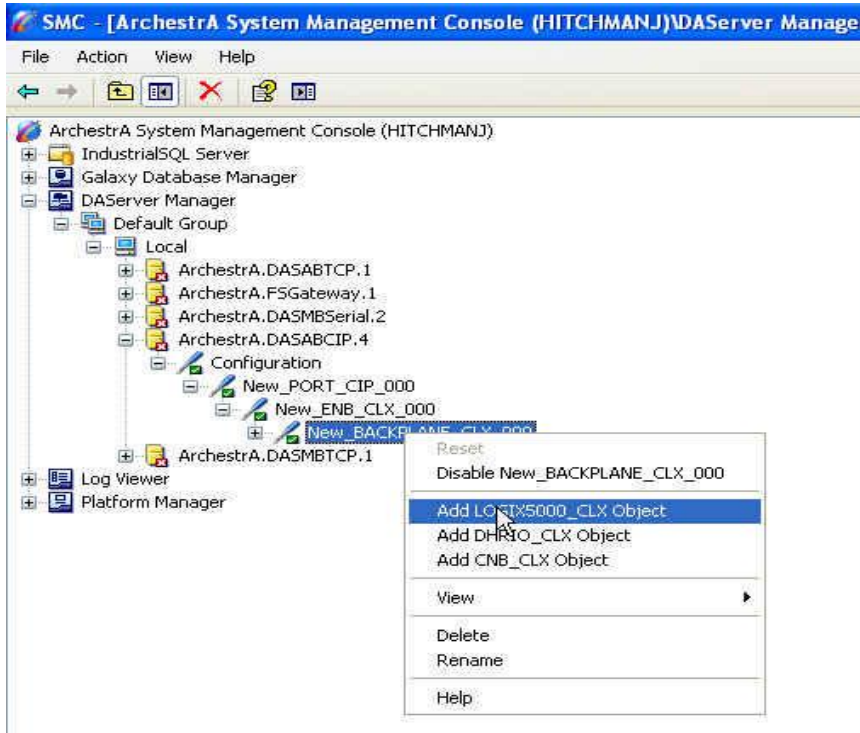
SMC - [ArchestrA System Management Console (HITCHMANJ)\DAServer Manage

File Action View Help

ArchestrA System Management Console (HITCHMANJ)
IndustrialSQL Server
Galaxy Database Manager
DAServer Manager
Default Group
Local
ArchestrA.DASABTCP.1
ArchestrA.FSGateway.1
ArchestrA.DASMBSerial.2
ArchestrA.DASABCIP.4
Configuration
New_PORT_CIP_000
New_ENB_CLX_000
New_BACKPLANE_CLX_000
ArchestrA.DASMBTCP.1
Log Viewer
Platform Manager

Reset
Disable New_BACKPLANE_CLX_000
Add LOGIX5000_CLX Object
Add DHRIO_CLX Object
Add CNB_CLX Object
View
Delete
Rename
Help